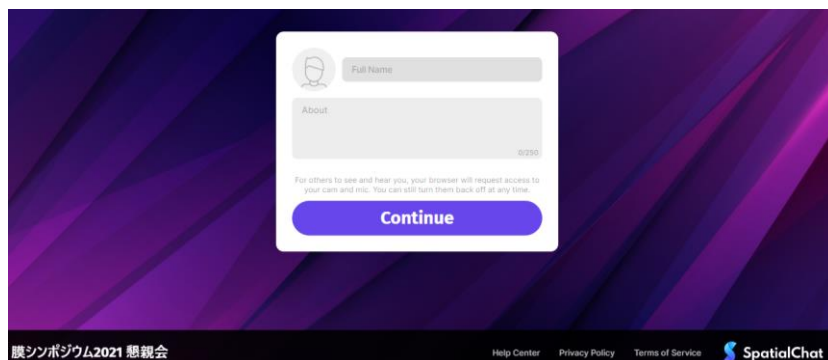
Full Name

About

0/250

For others to see and hear you, your browser will request access to your cam and mic. You can still turn them back off at any time.

Continue

膜シンポジウム2021 懇親会

Help Center Privacy Policy Terms of Service SpatialChat